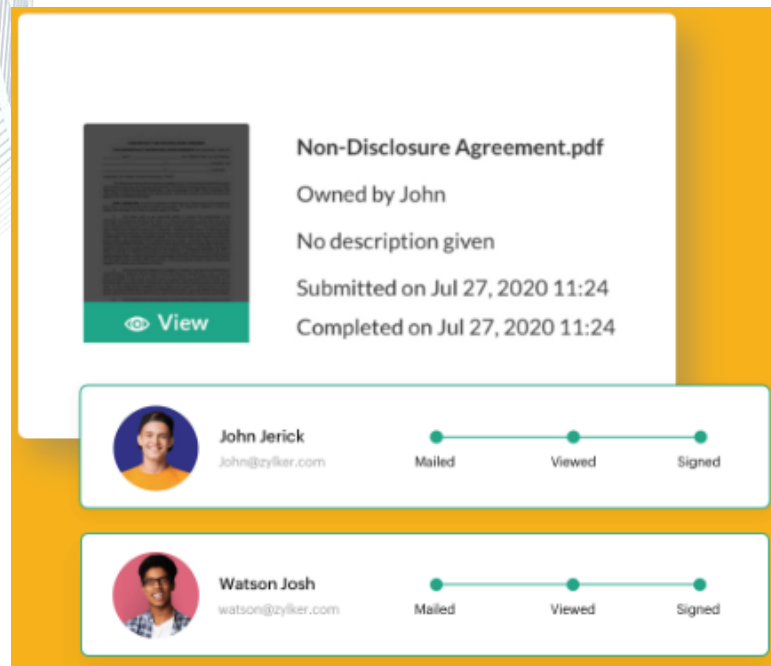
View

Non-Disclosure Agreement.pdf

Owned by John

No description given

Submitted on Jul 27, 2020 11:24

Completed on Jul 27, 2020 11:24

John Jerick
John@zylker.com

Mailed Viewed Signed

Watson Josh
watson@zylker.com

Mailed Viewed Signed